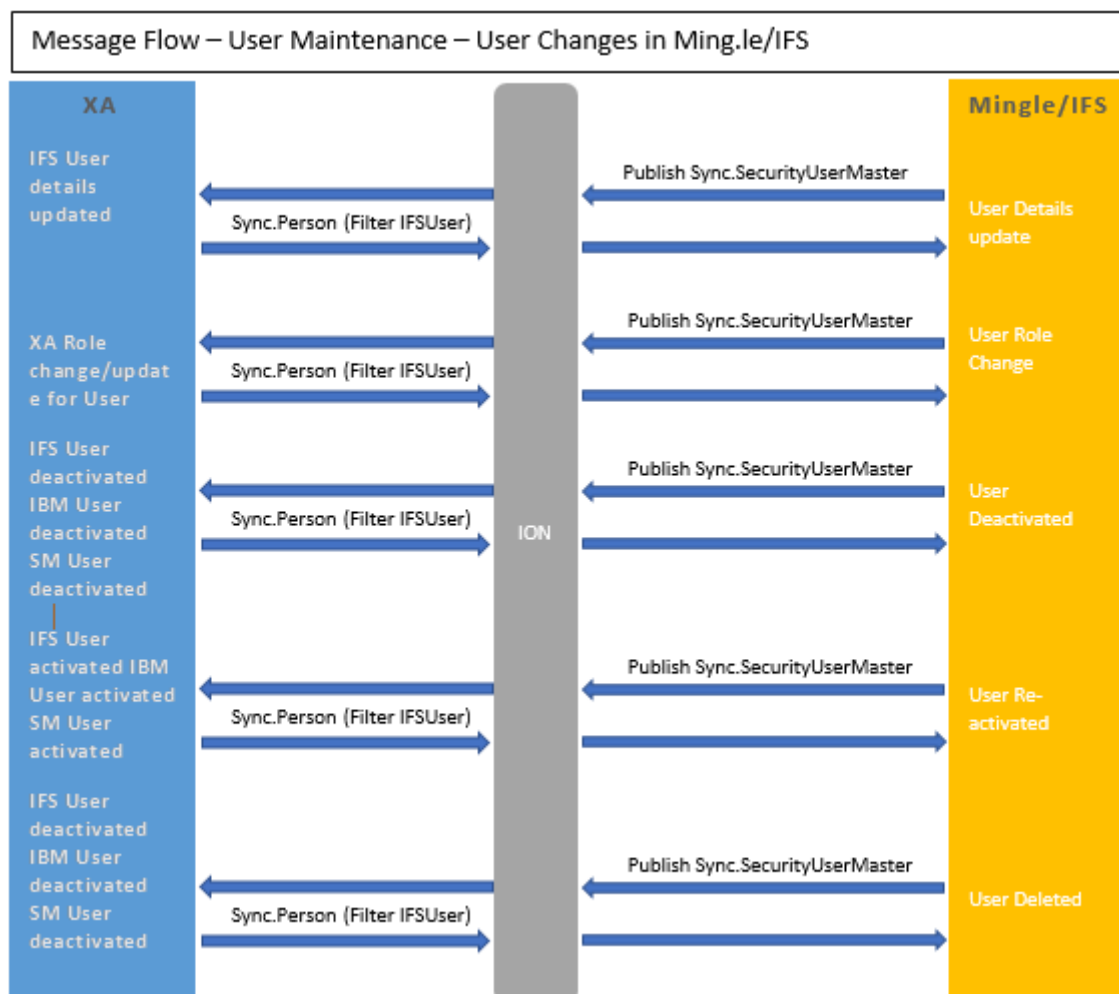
Message Flow – User Maintenance – User Changes in Ming.le/IFS

XA

ION

Mingle/IFS

IFS User details updated

Publish Sync.SecurityUserMaster

Sync.Person (Filter IFSUser)

User Details update

XA Role change/update for User

Publish Sync.SecurityUserMaster

Sync.Person (Filter IFSUser)

User Role Change

IFS User deactivated IBM User deactivated SM User deactivated

Publish Sync.SecurityUserMaster

Sync.Person (Filter IFSUser)

User Deactivated

IFS User activated IBM User activated SM User activated

Publish Sync.SecurityUserMaster

Sync.Person (Filter IFSUser)

User Re-activated

IFS User deactivated IBM User deactivated SM User deactivated

Publish Sync.SecurityUserMaster

Sync.Person (Filter IFSUser)

User Deleted